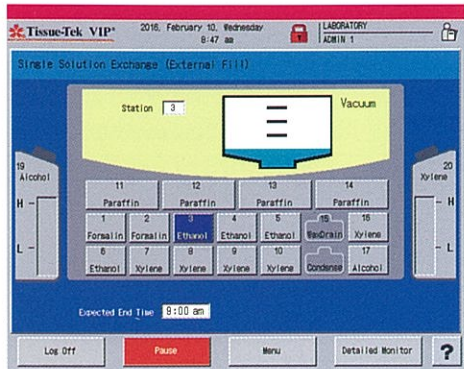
Tissue-Tek VIP®
2016, February 10, Wednesday
8:47 am
LABORATORY
ADMIN 1

Single Solution Exchange (External Fill)

Station 3
Vacuum

19
Alcohol
H
L

20
Xylene
H
L

11
Paraffin
12
Paraffin
13
Paraffin
14
Paraffin

1
Formalin
2
Formalin
3
Ethanol
4
Ethanol
5
Ethanol
15
WaxDrain
16
Xylene

6
Ethanol
7
Xylene
8
Xylene
9
Xylene
10
Xylene
Condense
17
Alcohol

Expected End Time 9:00 am

Log Off
Pause
Menu
Detailed Monitor
?